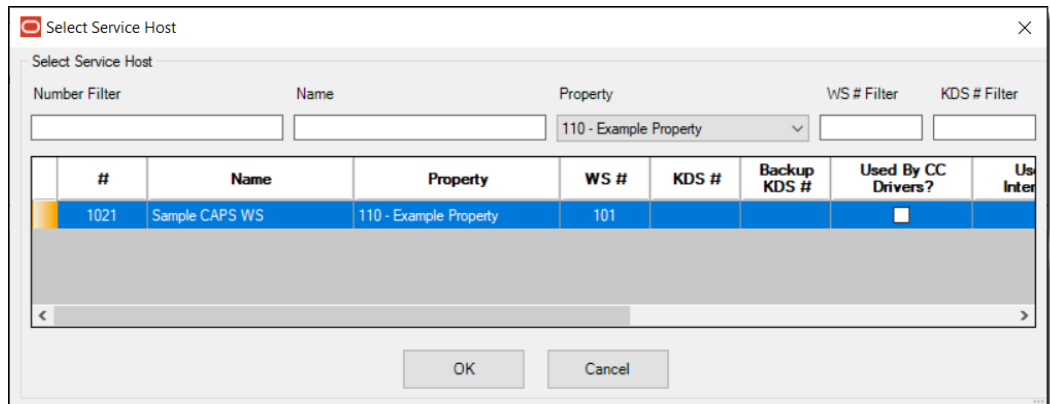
Select Service Host

Select Service Host

Number Filter

Name

Property

110 - Example Property

WS # Filter

KDS # Filter

| # | Name | Property | WS # | KDS # | Backup KDS # | Used By CC Drivers? | Us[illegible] Inter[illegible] |
|---|---|---|---|---|---|---|---|
| 1021 | Sample CAPS WS | 110 - Example Property | 101 | | | | |

OK

Cancel